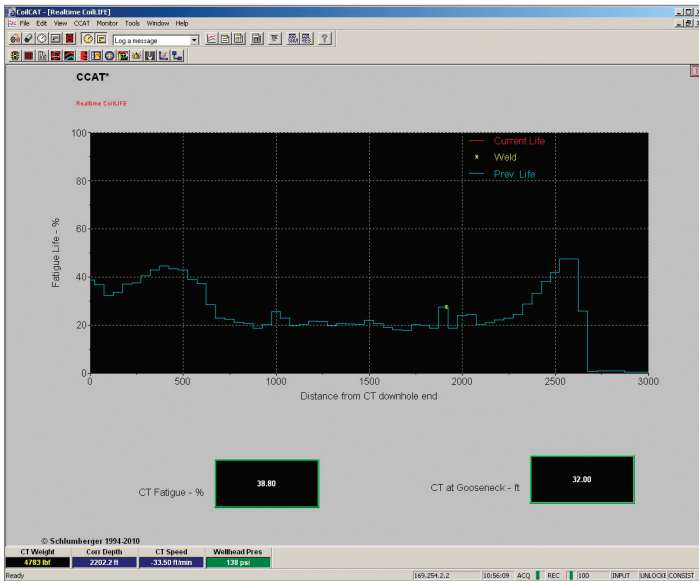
CoilCAT - [Realtime CoilLIFE]

File Edit View CCAT Monitor Tools Window Help

Log a message

CCAT*

Realtime CoilLIFE

Current Life
Weld
Prev. Life

Fatigue Life - %

100
80
60
40
20
0

0 500 1000 1500 2000 2500 3000

Distance from CT downhole end

CT Fatigue - %
38.80

CT at Gooseneck - ft
32.00

© Schlumberger 1994-2010

| CT Weight | Corr Depth | CT Speed | Wellhead Pres |
|---|---|---|---|
| 4783 lbf | 2202.2 ft | -33.50 ft/min | 138 psi |

Ready

169.254.2.2 | 10:56:09 | ACQ | REC | 100 | INPUT | UNLOCK | CONSIST